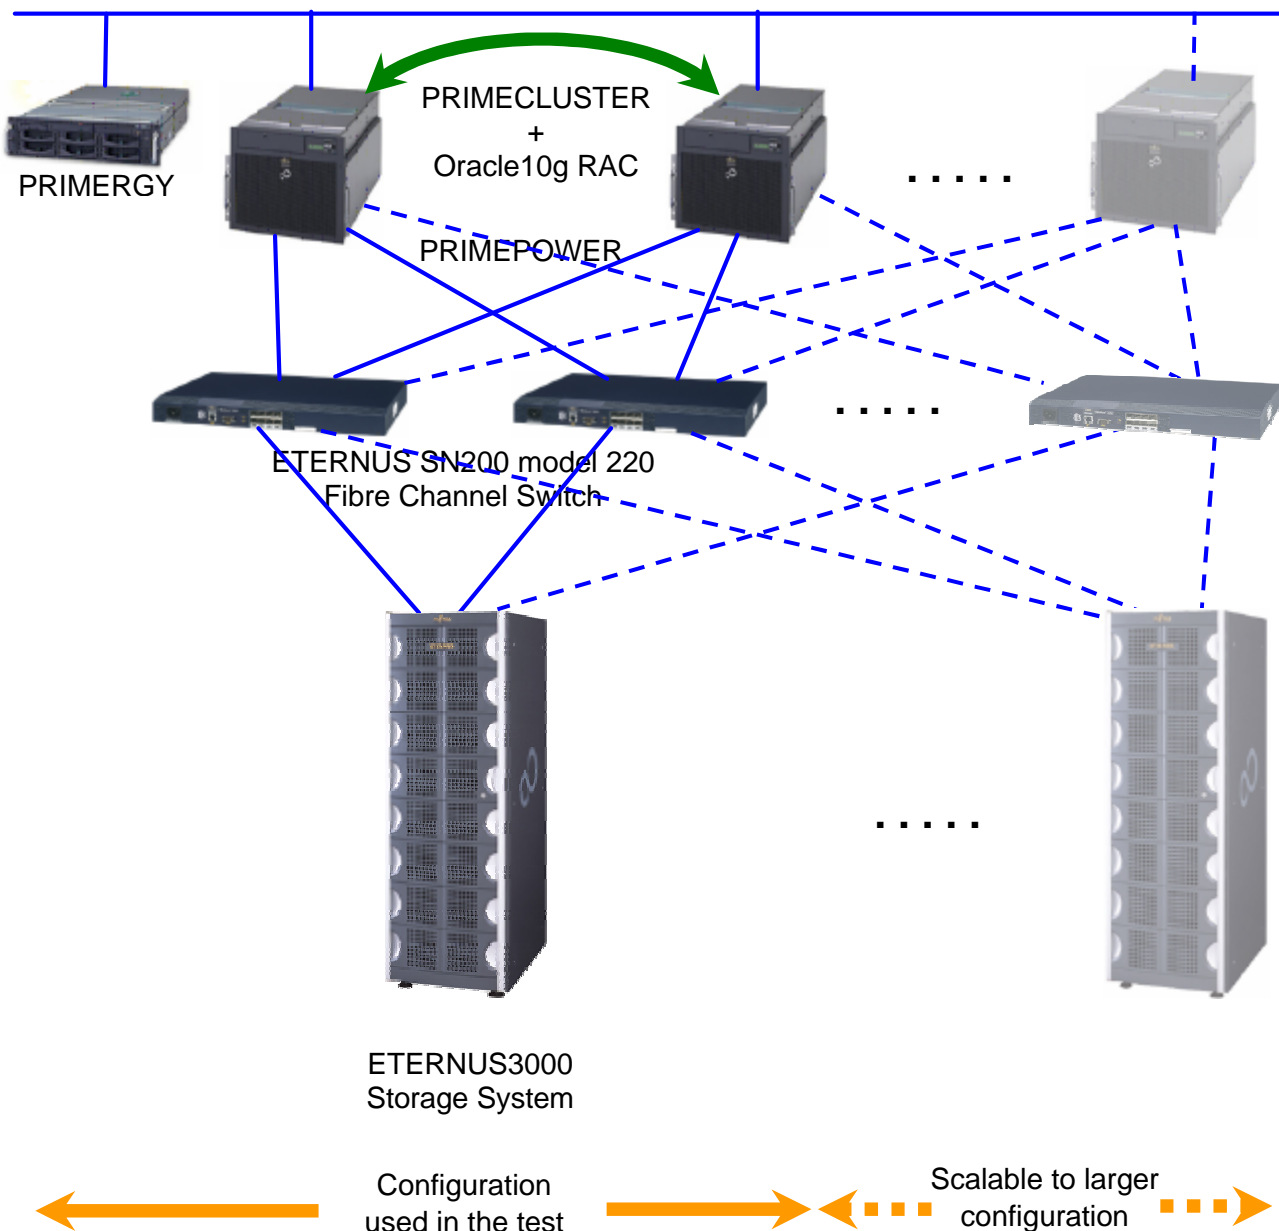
PRIMECLUSTER
+
Oracle10g RAC

PRIMERGY

PRIMEPOWER

.....

.....

ETERNUS SN200 model 220
Fibre Channel Switch

.....

ETERNUS3000
Storage System

Configuration
used in the test

Scalable to larger
configuration